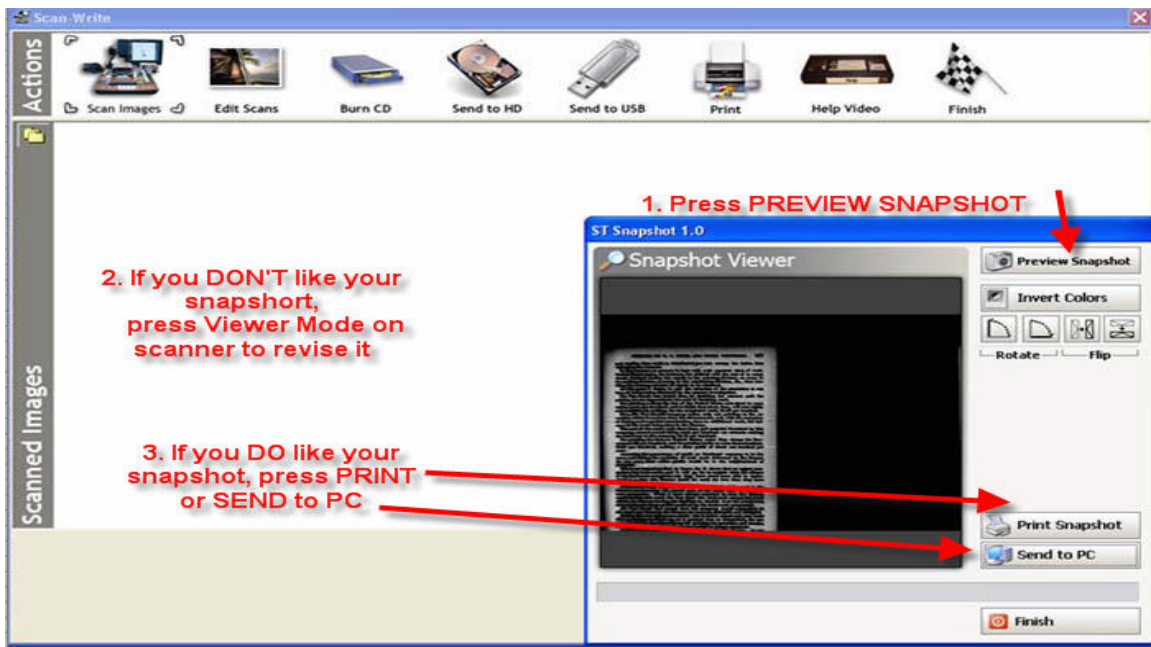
Scan-Write

Actions

Scan Images

Edit Scans

Burn CD

Send to HD

Send to USB

Print

Help Video

Finish

Scanned Images

1. Press PREVIEW SNAPSHOT

ST Snapshot 1.0

Snapshot Viewer

Preview Snapshot

Invert Colors

Rotate

Flip

2. If you DON'T like your snapshort, press Viewer Mode on scanner to revise it

3. If you DO like your snapshot, press PRINT or SEND to PC

Print Snapshot

Send to PC

Finish